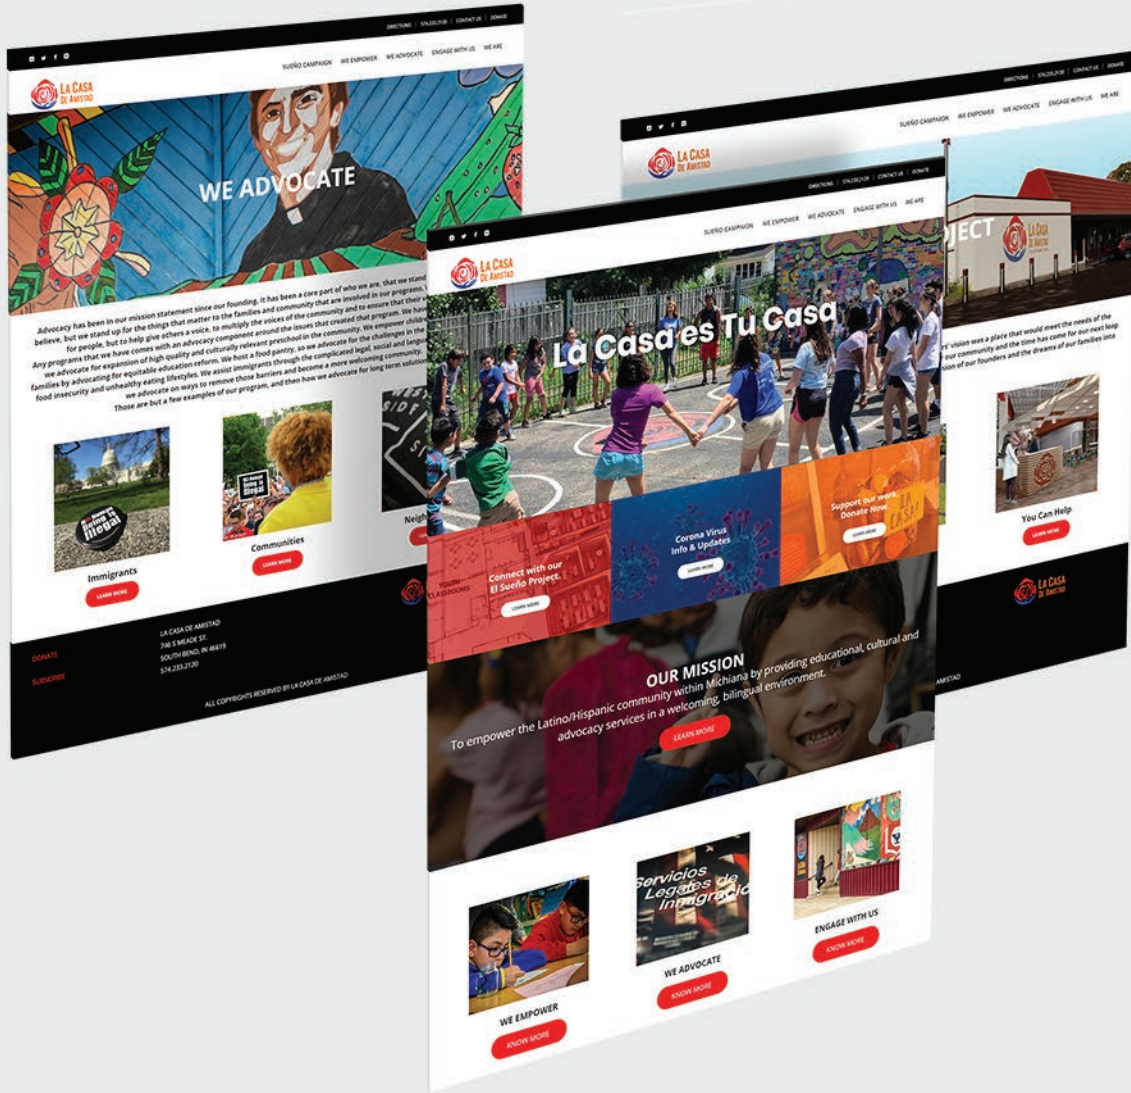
DIRECTIONS | 574.233.2120 | CONTACT US | DONATE

LA CASA DE AMISTAD

SUEÑO CAMPAIGN WE EMPOWER WE ADVOCATE ENGAGE WITH US WE ARE

WE ADVOCATE

Advocacy has been in our mission statement since our founding. It has been a core part of who we are, that we stand up for the things that matter to the families and community that are involved in our programs. We believe, but we stand up for the things that matter to the families and community that are involved in our programs. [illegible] for people, but to help give others a voice, to multiply the voices of the community and to ensure that their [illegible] Any programs that we have comes with an advocacy component around the issues that created that program. We have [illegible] we advocate for expansion of high quality and culturally relevant preschool in the community. We empower child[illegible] families by advocating for equitable education reform. We host a food pantry, so we advocate for the challenges in the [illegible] food insecurity and unhealthy eating lifestyles. We assist immigrants through the complicated legal, social and langu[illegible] we advocate on ways to remove those barriers and become a more welcoming community. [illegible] Those are but a few examples of our program, and then how we advocate for long term soluti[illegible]

Being is Illegal

Immigrants
LEARN MORE

Communities
LEARN MORE

Neigh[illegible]

DONATE
SUBSCRIBE

LA CASA DE AMISTAD
746 S MEADE ST.
SOUTH BEND, IN 46619
574.233.2120

ALL COPYRIGHTS RESERVED BY LA CASA DE AMISTAD

DIRECTIONS | 574.233.2120 | CONTACT US | DONATE

LA CASA DE AMISTAD

SUEÑO CAMPAIGN WE EMPOWER WE ADVOCATE ENGAGE WITH US WE ARE

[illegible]JECT

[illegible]rs' vision was a place that would meet the needs of the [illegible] our community and the time has come for our next leap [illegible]sion of our founders and the dreams of our families into

You Can Help
LEARN MORE

LA CASA DE AMISTAD

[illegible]TAD

DIRECTIONS | 574.233.2120 | CONTACT US | DONATE

LA CASA DE AMISTAD

SUEÑO CAMPAIGN WE EMPOWER WE ADVOCATE ENGAGE WITH US WE ARE

La Casa es Tu Casa

Connect with our El Sueño Project.
LEARN MORE

Corona Virus Info & Updates
LEARN MORE

Support our work. Donate Now.
LEARN MORE

LA CASA!

OUR MISSION
To empower the Latino/Hispanic community within Michiana by providing educational, cultural and advocacy services in a welcoming, bilingual environment.
LEARN MORE

Servicios Legales de Inmigración

WE EMPOWER
KNOW MORE

WE ADVOCATE
KNOW MORE

ENGAGE WITH US
KNOW MORE